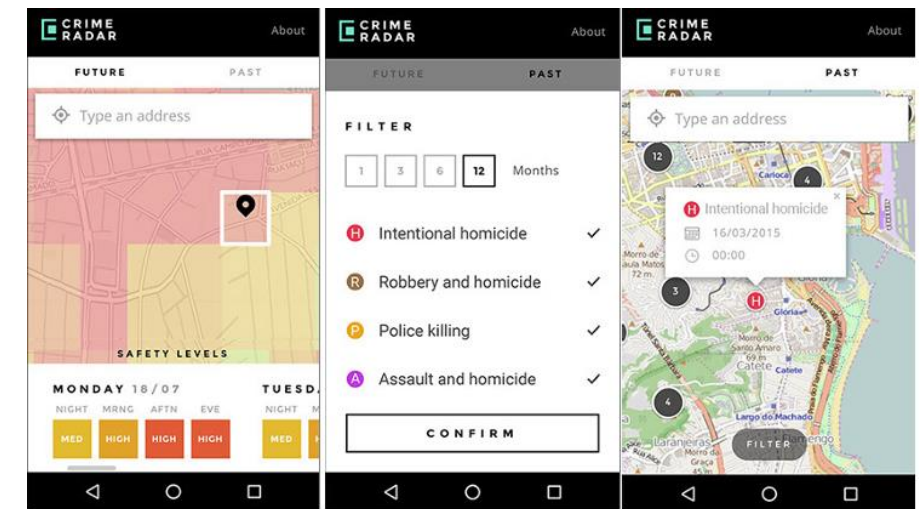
CRIME RADAR

About

FUTURE

PAST

Type an address

SAFETY LEVELS

MONDAY 18/07

NIGHT MRNG AFTN EVE

MED HIGH HIGH HIGH

TUESD

NIGHT M

MED H

CRIME RADAR

About

FUTURE

PAST

FILTER

1 3 6 12 Months

H Intentional homicide ✓

R Robbery and homicide ✓

P Police killing ✓

A Assault and homicide ✓

CONFIRM

CRIME RADAR

About

FUTURE

PAST

Type an address

12

4

Carioca

H Intentional homicide

16/03/2015

00:00

3

H

Glória

Morro de Santo Amaro

Catete

4

Largo do Machado

Laranjeiras

FILTER